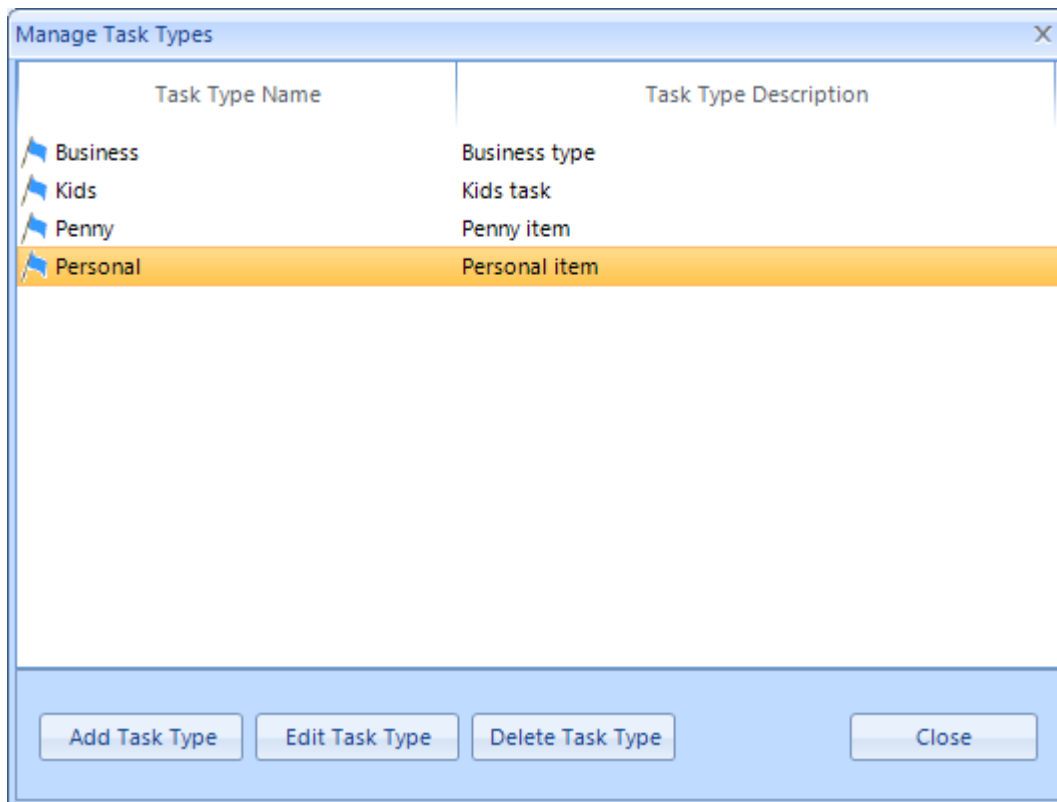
Manage Task Types

| Task Type Name | Task Type Description |
|---|---|
| Business | Business type |
| Kids | Kids task |
| Penny | Penny item |
| Personal | Personal item |

Add Task Type
Edit Task Type
Delete Task Type
Close